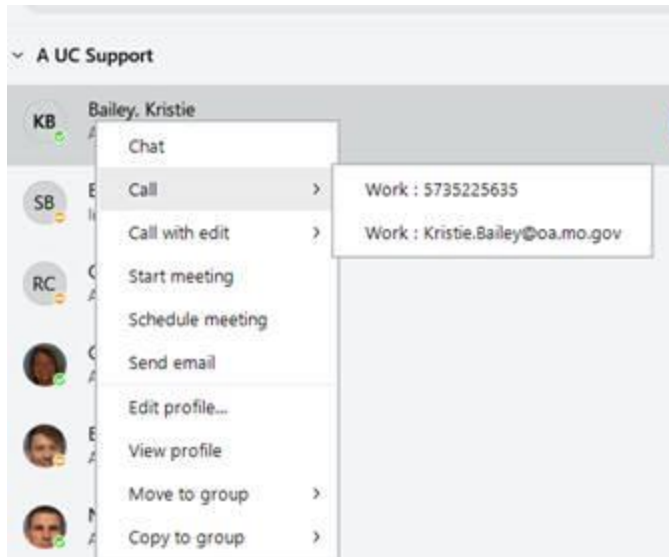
A UC Support

KB Bailey, Kristie

SB

RC

Chat
Call
Call with edit
Start meeting
Schedule meeting
Send email
Edit profile...
View profile
Move to group
Copy to group

Work : 5735225635
Work : Kristie.Bailey@oa.mo.gov